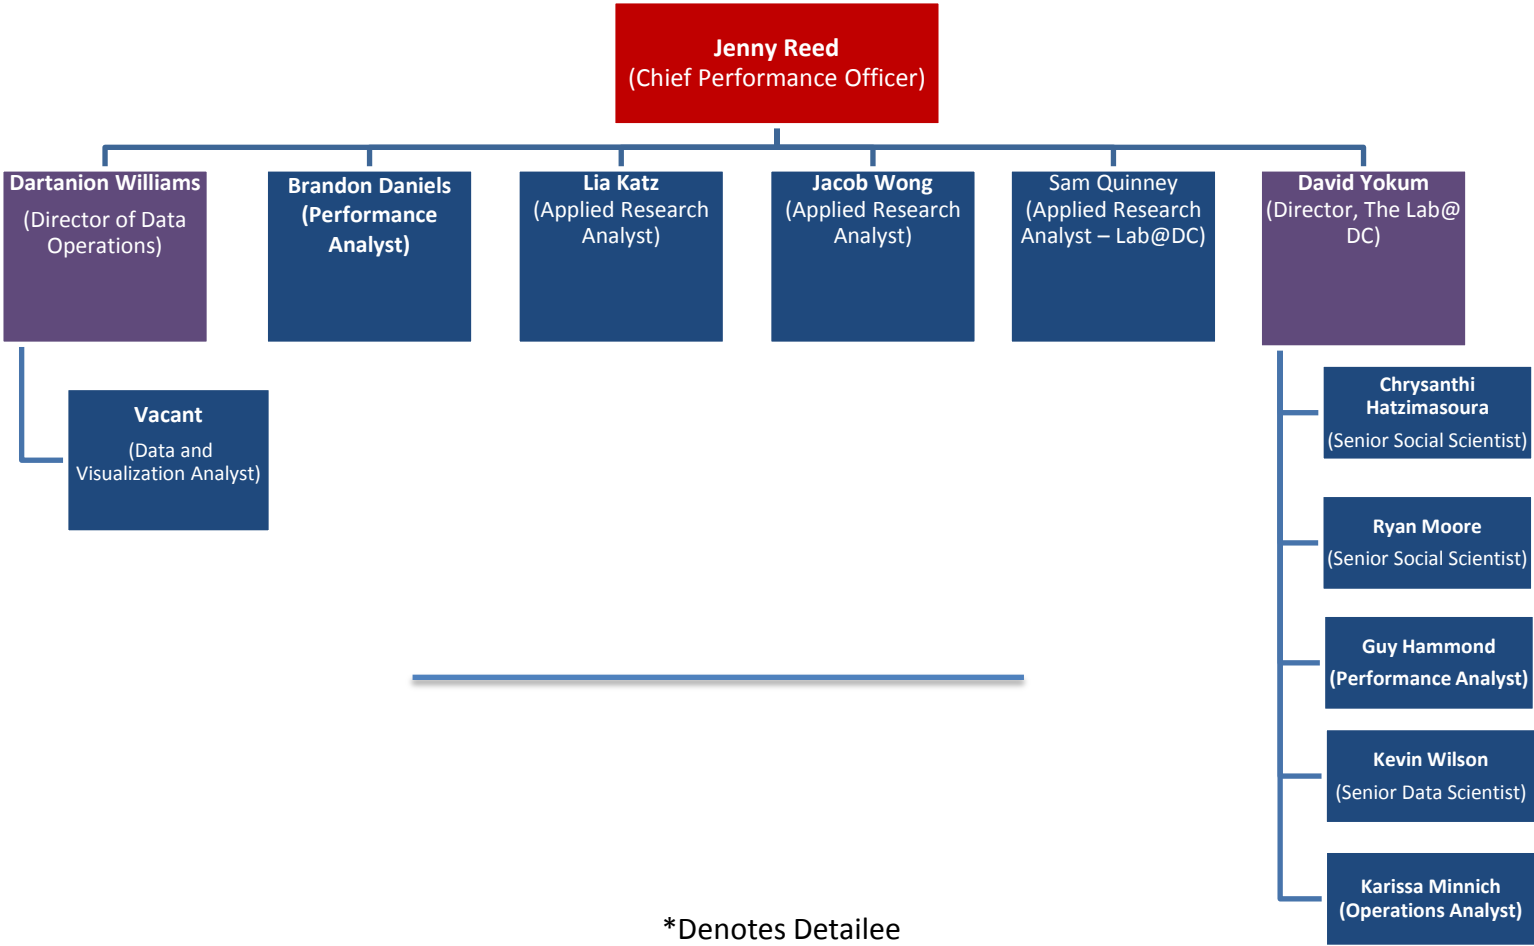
Jenny Reed
(Chief Performance Officer)

Dartanion Williams
(Director of Data Operations)

Brandon Daniels
(Performance Analyst)

Lia Katz
(Applied Research Analyst)

Jacob Wong
(Applied Research Analyst)

Sam Quinney
(Applied Research Analyst – Lab@DC)

David Yokum
(Director, The Lab@ DC)

Vacant
(Data and Visualization Analyst)

Chrysanthi Hatzimasoura
(Senior Social Scientist)

Ryan Moore
(Senior Social Scientist)

Guy Hammond
(Performance Analyst)

Kevin Wilson
(Senior Data Scientist)

Karissa Minnich
(Operations Analyst)

*Denotes Detailee